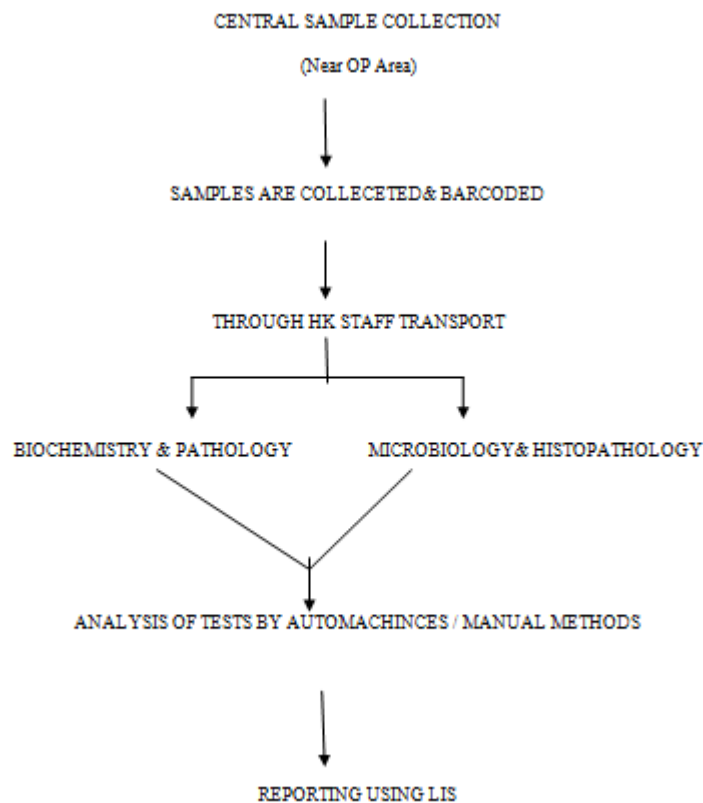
CENTRAL SAMPLE COLLECTION

(Near OP Area)

SAMPLES ARE COLLECETED& BARCODED

THROUGH HK STAFF TRANSPORT

BIOCHEMISTRY & PATHOLOGY

MICROBIOLOGY& HISTOPATHOLOGY

ANALYSIS OF TESTS BY AUTOMACHINCES / MANUAL METHODS

REPORTING USING LIS